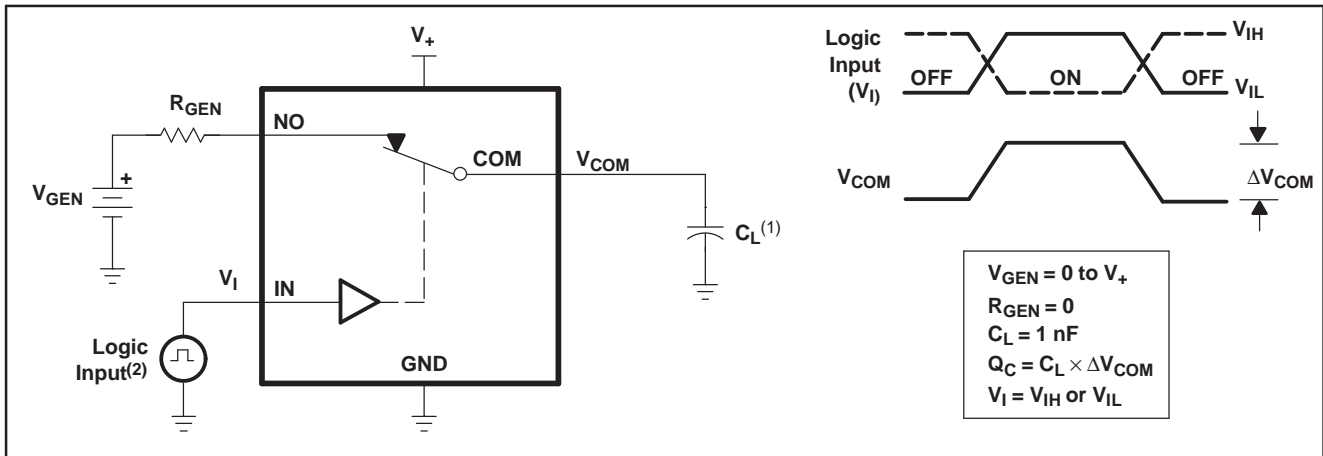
$V_+$

$R_{GEN}$

NO

COM

$V_{COM}$

$V_{GEN}$

+

$C_L^{(1)}$

$V_I$

IN

Logic Input$^{(2)}$

GND

Logic Input ($V_I$)

OFF

ON

OFF

$V_{IH}$

$V_{IL}$

$V_{COM}$

$\Delta V_{COM}$

$V_{GEN}$ = 0 to $V_+$
$R_{GEN}$ = 0
$C_L$ = 1 nF
$Q_C = C_L \times \Delta V_{COM}$
$V_I = V_{IH}$ or $V_{IL}$